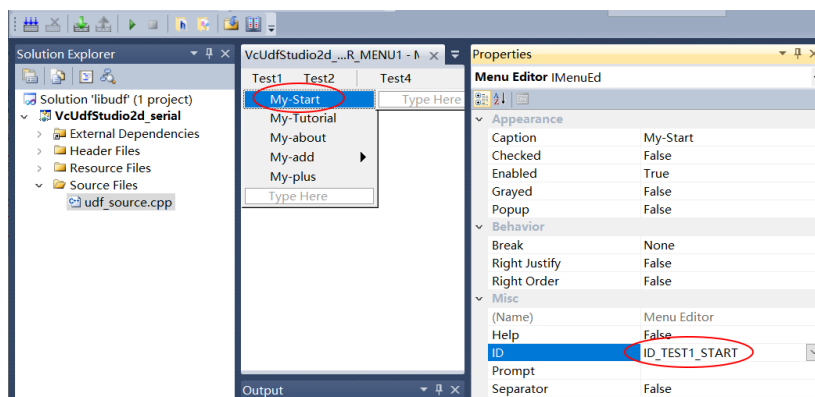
Solution Explorer

Solution 'libudf' (1 project)
VcUdfStudio2d_serial
External Dependencies
Header Files
Resource Files
Source Files
udf_source.cpp

VcUdfStudio2d_...R_MENU1 - M

Test1 Test2 Test4
My-Start
Type Here
My-Tutorial
My-about
My-add
My-plus
Type Here

Output

Properties
Menu Editor IMenuEd

| Appearance | |
|---|---|
| Caption | My-Start |
| Checked | False |
| Enabled | True |
| Grayed | False |
| Popup | False |
| **Behavior** | |
| Break | None |
| Right Justify | False |
| Right Order | False |
| **Misc** | |
| (Name) | Menu Editor |
| Help | False |
| ID | ID_TEST1_START |
| Prompt | |
| Separator | False |